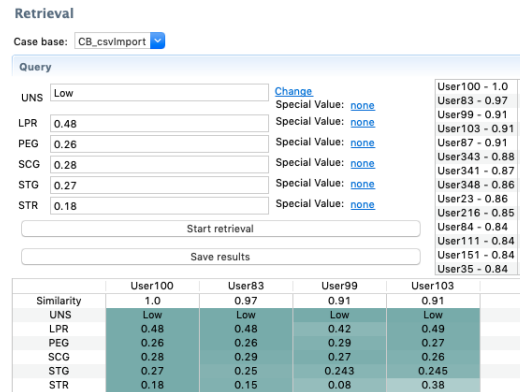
Retrieval

Case base: CB_csvImport

Query

UNS Low Change
Special Value: none
LPR 0.48 Special Value: none
PEG 0.26 Special Value: none
SCG 0.28 Special Value: none
STG 0.27 Special Value: none
STR 0.18 Special Value: none

Start retrieval

Save results

User100 - 1.0
User83 - 0.97
User99 - 0.91
User103 - 0.91
User87 - 0.91
User343 - 0.88
User341 - 0.87
User348 - 0.86
User23 - 0.86
User216 - 0.85
User84 - 0.84
User111 - 0.84
User151 - 0.84
User35 - 0.84

| | User100 | User83 | User99 | User103 |
|---|---|---|---|---|
| Similarity | 1.0 | 0.97 | 0.91 | 0.91 |
| UNS | Low | Low | Low | Low |
| LPR | 0.48 | 0.48 | 0.42 | 0.49 |
| PEG | 0.26 | 0.26 | 0.29 | 0.27 |
| SCG | 0.28 | 0.29 | 0.27 | 0.26 |
| STG | 0.27 | 0.25 | 0.243 | 0.245 |
| STR | 0.18 | 0.15 | 0.08 | 0.38 |